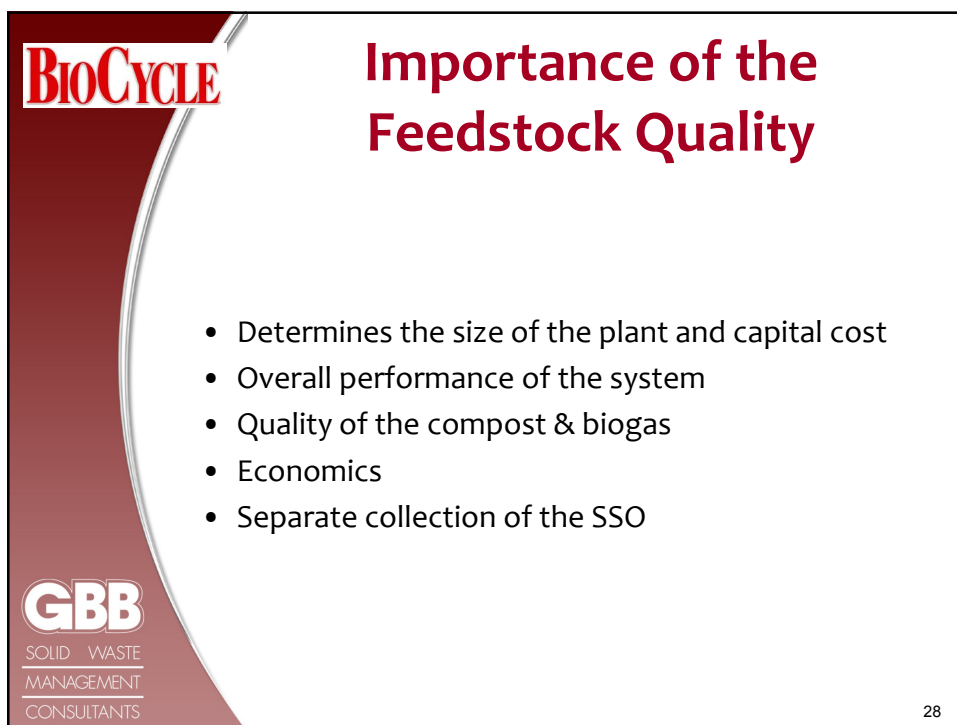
BIOCYCLE

Importance of the Feedstock Quality

- Determines the size of the plant and capital cost
- Overall performance of the system
- Quality of the compost & biogas
- Economics
- Separate collection of the SSO

GBB
SOLID WASTE
MANAGEMENT
CONSULTANTS

28